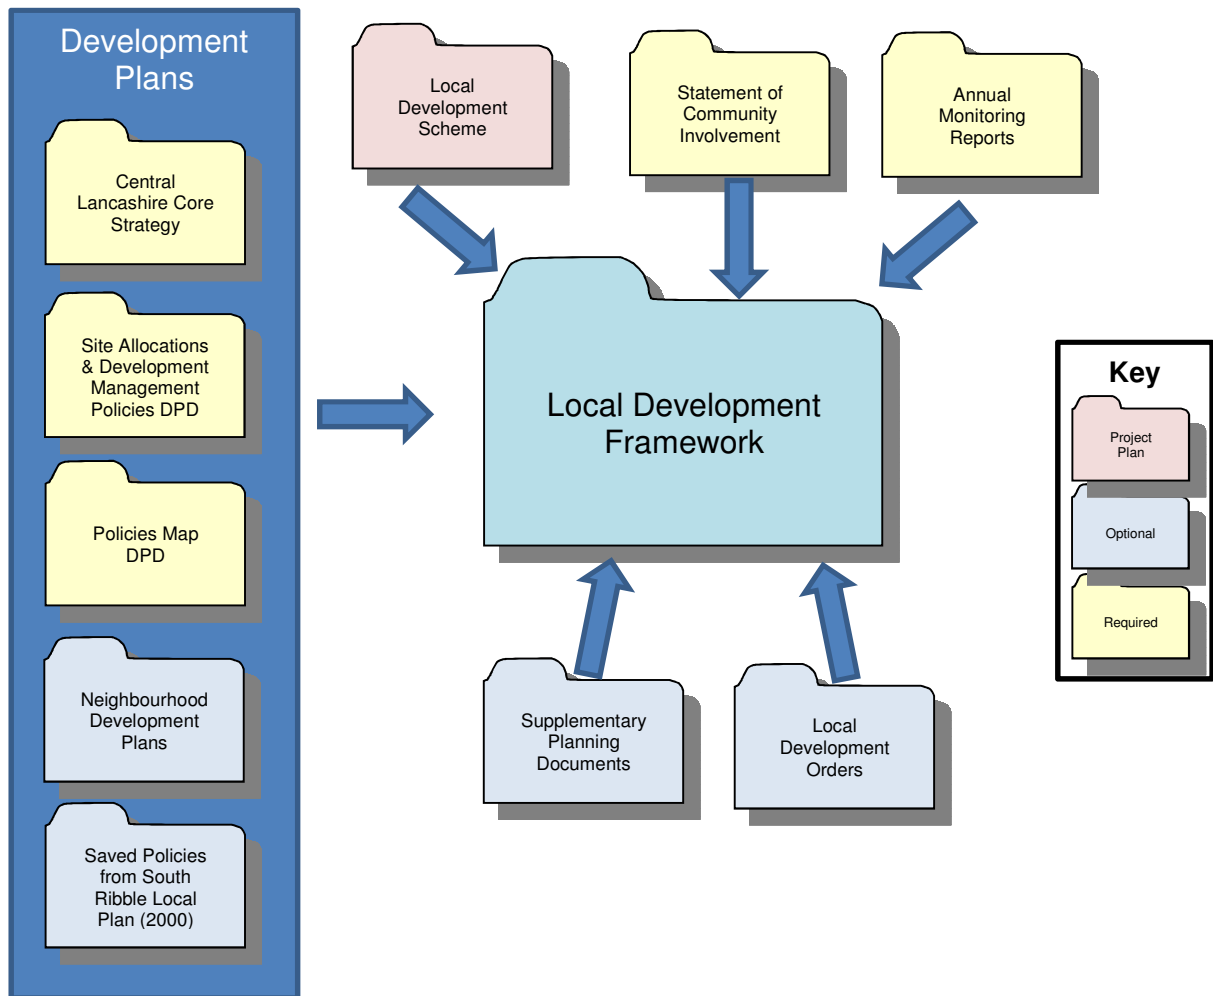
Development Plans

Central Lancashire Core Strategy

Site Allocations & Development Management Policies DPD

Policies Map DPD

Neighbourhood Development Plans

Saved Policies from South Ribble Local Plan (2000)

Local Development Scheme

Statement of Community Involvement

Annual Monitoring Reports

Local Development Framework

Supplementary Planning Documents

Local Development Orders

Key

Project Plan

Optional

Required